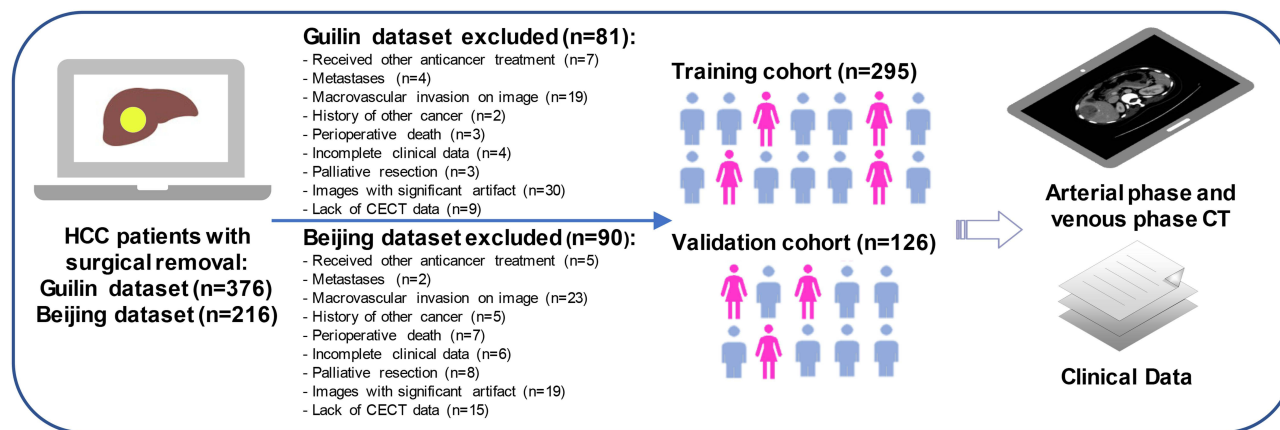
HCC patients with surgical removal:
Guilin dataset (n=376)
Beijing dataset (n=216)

Guilin dataset excluded (n=81):
- Received other anticancer treatment (n=7)
- Metastases (n=4)
- Macrovascular invasion on image (n=19)
- History of other cancer (n=2)
- Perioperative death (n=3)
- Incomplete clinical data (n=4)
- Palliative resection (n=3)
- Images with significant artifact (n=30)
- Lack of CECT data (n=9)

Beijing dataset excluded (n=90):
- Received other anticancer treatment (n=5)
- Metastases (n=2)
- Macrovascular invasion on image (n=23)
- History of other cancer (n=5)
- Perioperative death (n=7)
- Incomplete clinical data (n=6)
- Palliative resection (n=8)
- Images with significant artifact (n=19)
- Lack of CECT data (n=15)

Training cohort (n=295)

Validation cohort (n=126)

Arterial phase and venous phase CT

Clinical Data